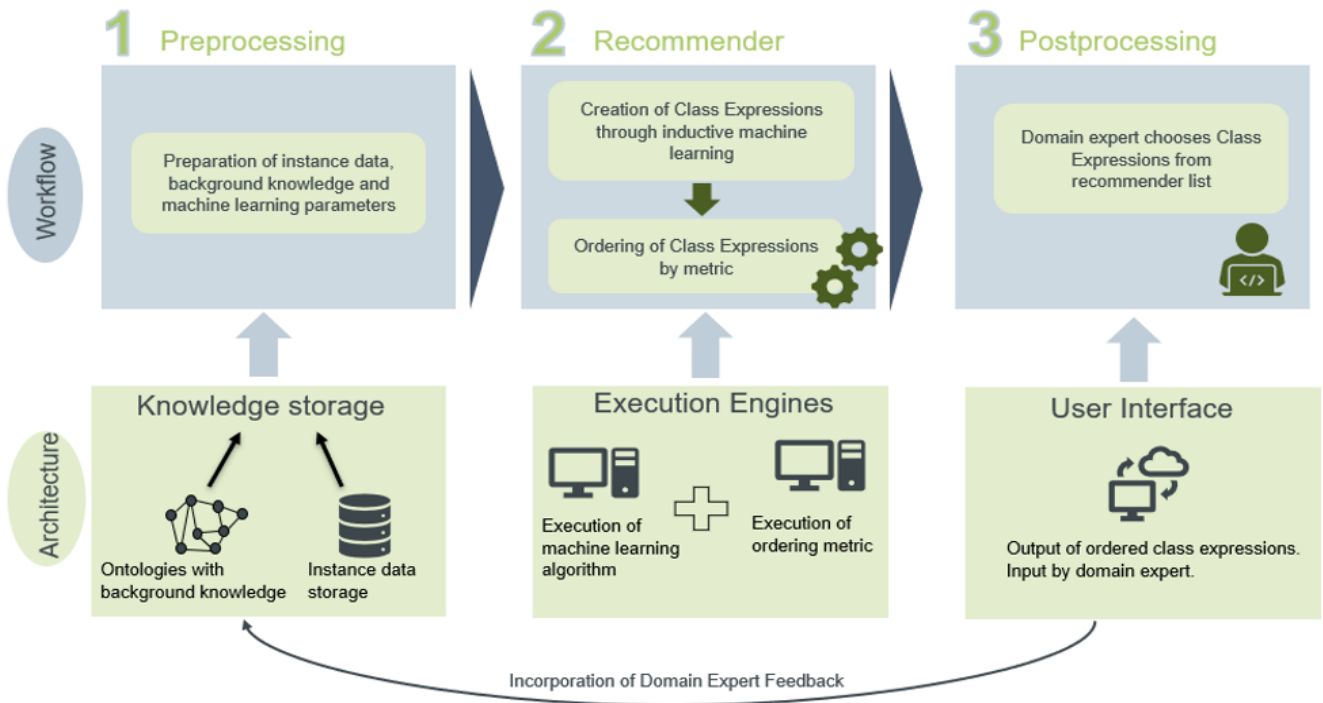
1 Preprocessing

2 Recommender

3 Postprocessing

Workflow

Preparation of instance data, background knowledge and machine learning parameters

Creation of Class Expressions through inductive machine learning

Ordering of Class Expressions by metric

Domain expert chooses Class Expressions from recommender list

</>

Architecture

Knowledge storage

Ontologies with background knowledge

Instance data storage

Execution Engines

Execution of machine learning algorithm

Execution of ordering metric

User Interface

Output of ordered class expressions. Input by domain expert.

Incorporation of Domain Expert Feedback